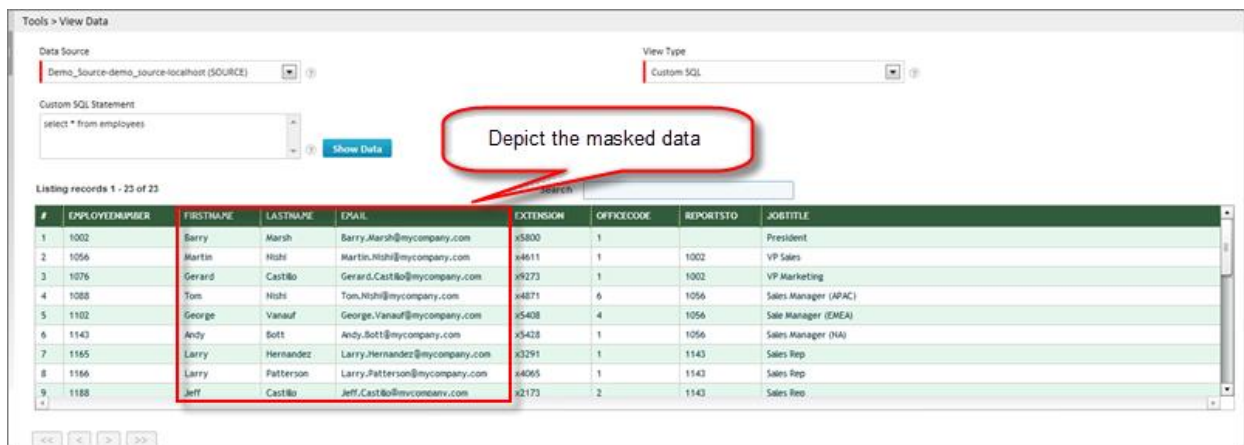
Tools > View Data

Data Source
Demo_Source-demo_source-localhost (SOURCE)

View Type
Custom SQL

Custom SQL Statement
select * from employees

Show Data

Depict the masked data

Listing records 1 - 23 of 23

Search

| # | EMPLOYEENUMBER | FIRSTNAME | LASTNAME | EMAIL | EXTENSION | OFFICECODE | REPORTSTO | JOBTITLE |
|---|---|---|---|---|---|---|---|---|
| 1 | 1002 | Barry | Marsh | Barry.Marsh@mycompany.com | x5800 | 1 | | President |
| 2 | 1056 | Martin | Nishi | Martin.Nishi@mycompany.com | x4611 | 1 | 1002 | VP Sales |
| 3 | 1076 | Gerard | Castillo | Gerard.Castillo@mycompany.com | x9273 | 1 | 1002 | VP Marketing |
| 4 | 1088 | Tom | Nishi | Tom.Nishi@mycompany.com | x4871 | 6 | 1056 | Sales Manager (APAC) |
| 5 | 1102 | George | Vanauf | George.Vanauf@mycompany.com | x5408 | 4 | 1056 | Sale Manager (EMEA) |
| 6 | 1143 | Andy | Bott | Andy.Bott@mycompany.com | x5428 | 1 | 1056 | Sales Manager (NA) |
| 7 | 1165 | Larry | Hernandez | Larry.Hernandez@mycompany.com | x3291 | 1 | 1143 | Sales Rep |
| 8 | 1166 | Larry | Patterson | Larry.Patterson@mycompany.com | x4065 | 1 | 1143 | Sales Rep |
| 9 | 1188 | Jeff | Castillo | Jeff.Castillo@mycompany.com | x2173 | 2 | 1143 | Sales Rep |

<< < > >>